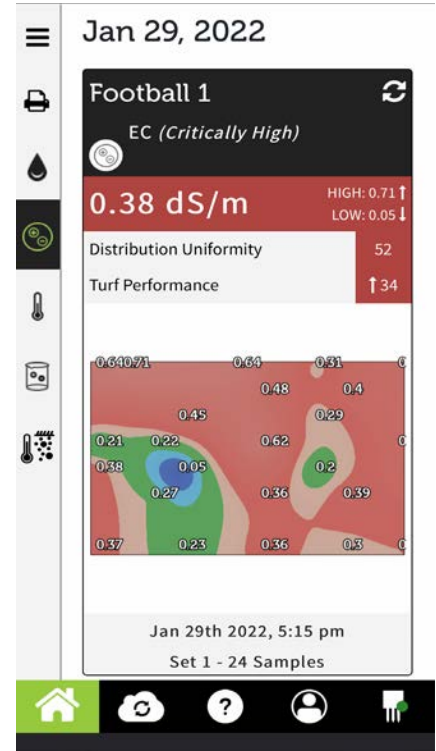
Jan 29, 2022

Football 1

EC (Critically High)

0.38 dS/m

HIGH: 0.71

LOW: 0.05

| Distribution Uniformity | 52 |
|---|---|
| Turf Performance | 34 |

0.64 0.71 0.64 0.31 0
0.48 0.4
0.45 0.29
0.21 0.22 0.62 0
0.38 0.05 0.2
0.27 0.36 0.39
0.37 0.23 0.36 0.3 0

Jan 29th 2022, 5:15 pm

Set 1 - 24 Samples